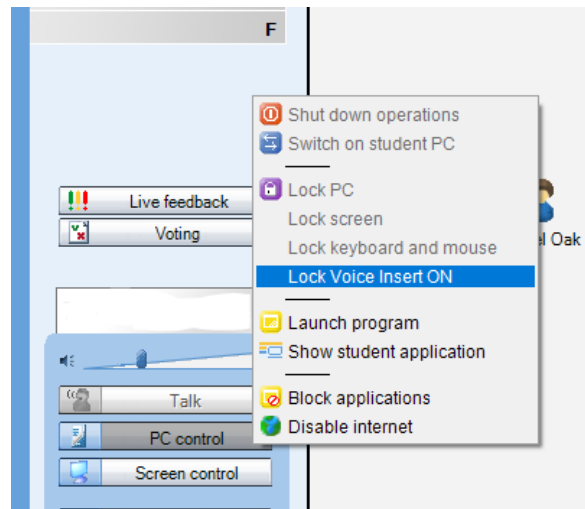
F

Live feedback
Voting

Talk
PC control
Screen control

Shut down operations
Switch on student PC
Lock PC
Lock screen
Lock keyboard and mouse
Lock Voice Insert ON
Launch program
Show student application
Block applications
Disable internet

el Oak